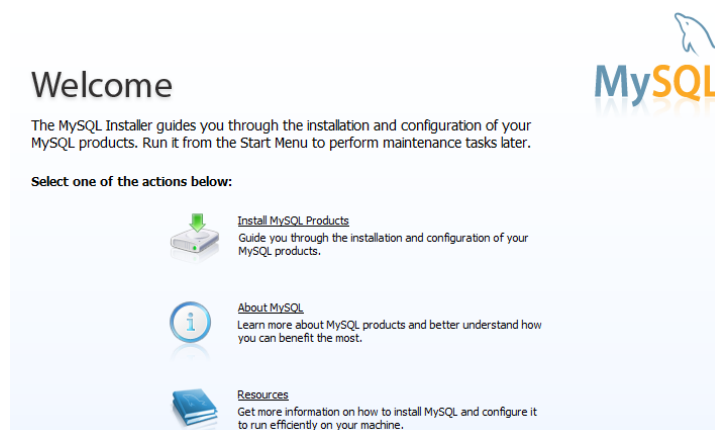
Welcome

MySQL

The MySQL Installer guides you through the installation and configuration of your MySQL products. Run it from the Start Menu to perform maintenance tasks later.

Select one of the actions below:

Install MySQL Products
Guide you through the installation and configuration of your MySQL products.

About MySQL
Learn more about MySQL products and better understand how you can benefit the most.

Resources
Get more information on how to install MySQL and configure it to run efficiently on your machine.